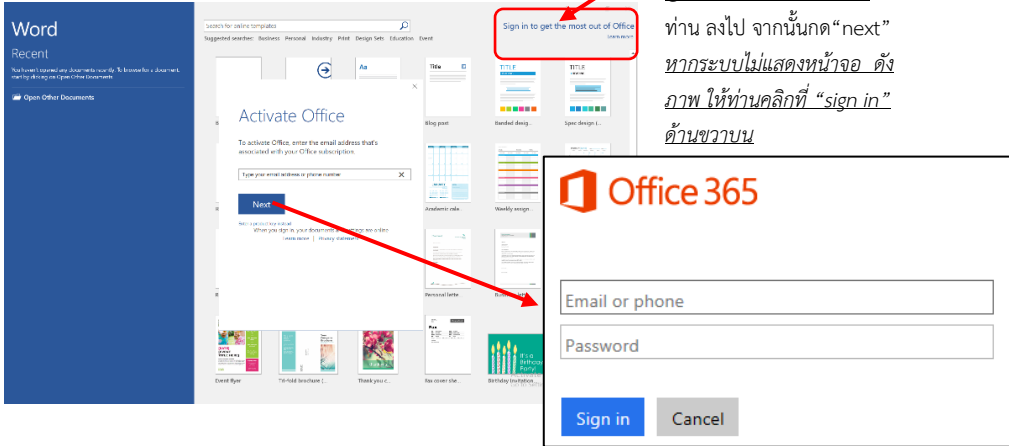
Word

Recent

You haven't opened any documents recently. To browse for a document, start by clicking on Open Other Documents.

Open Other Documents

Search for online templates

Suggested searches: Business Personal Industry Print Design Sets Education Event

Sign in to get the most out of Office

Learn more

Activate Office

To activate Office, enter the email address that's associated with your Office subscription.

Type your email address or phone number

Next

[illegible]

When you sign in your documents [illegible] online

Learn more | Privacy statement

Blog post

Banded design

Spec design

Academic calendar

Weekly assign

Personal letter

Event flyer

Tri-fold brochure

Thank you card

Fax cover sheet

Birthday invitation

TITLE

It's a Birthday Party!

ท่าน ลงไป จากนั้นกด“next” หากระบบไม่แสดงหน้าจอ ดังภาพ ให้ท่านคลิกที่ “sign in” ด้านขวาบน

Office 365

Email or phone

Password

Sign in

Cancel